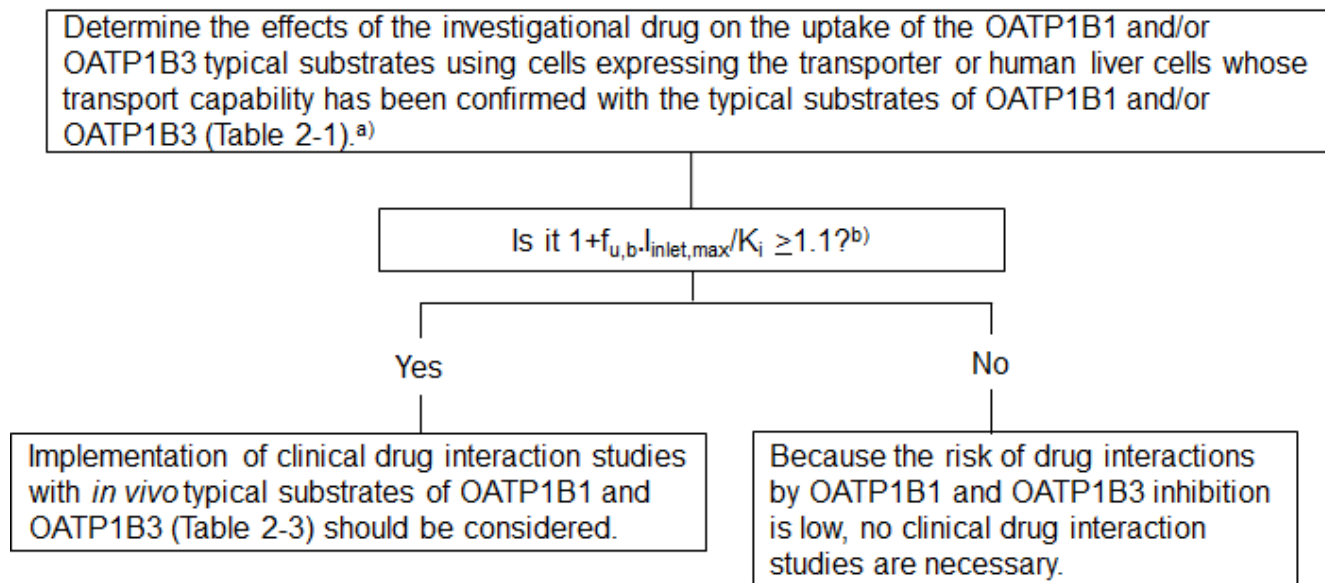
Determine the effects of the investigational drug on the uptake of the OATP1B1 and/or OATP1B3 typical substrates using cells expressing the transporter or human liver cells whose transport capability has been confirmed with the typical substrates of OATP1B1 and/or OATP1B3 (Table 2-1).$^{a)}$

Is it $1+f_{u,b} \cdot I_{inlet,max}/K_i \geq 1.1$?$^{b)}$

Yes

No

Implementation of clinical drug interaction studies with *in vivo* typical substrates of OATP1B1 and OATP1B3 (Table 2-3) should be considered.

Because the risk of drug interactions by OATP1B1 and OATP1B3 inhibition is low, no clinical drug interaction studies are necessary.